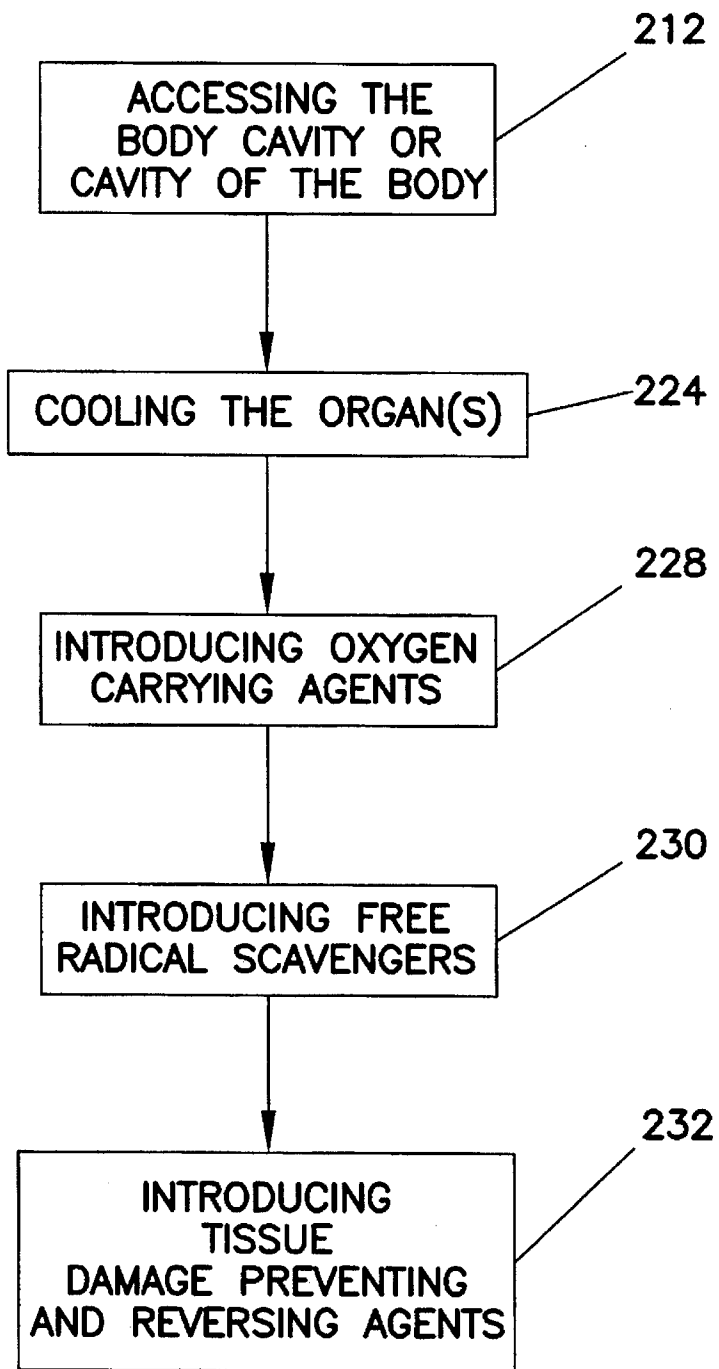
212

ACCESSING THE BODY CAVITY OR CAVITY OF THE BODY

224

COOLING THE ORGAN(S)

228

INTRODUCING OXYGEN CARRYING AGENTS

230

INTRODUCING FREE RADICAL SCAVENGERS

232

INTRODUCING TISSUE DAMAGE PREVENTING AND REVERSING AGENTS